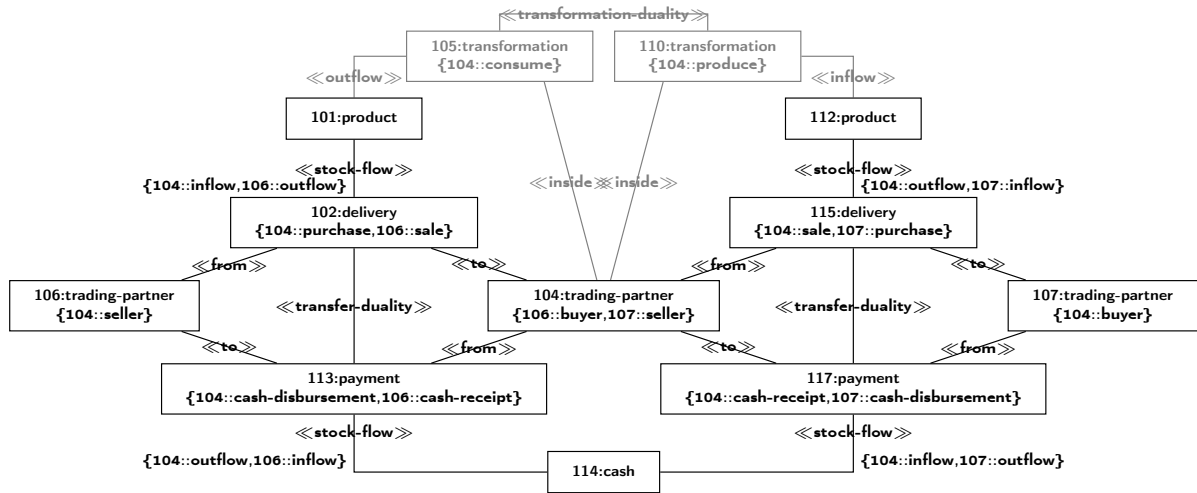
≪transformation-duality≫

105:transformation
{104::consume}

110:transformation
{104::produce}

≪outflow≫

≪inflow≫

101:product

112:product

≪stock-flow≫
{104::inflow,106::outflow}

≪inside≫≪inside≫

≪stock-flow≫
{104::outflow,107::inflow}

102:delivery
{104::purchase,106::sale}

115:delivery
{104::sale,107::purchase}

≪from≫

≪to≫

≪from≫

≪to≫

106:trading-partner
{104::seller}

≪transfer-duality≫

104:trading-partner
{106::buyer,107::seller}

≪transfer-duality≫

107:trading-partner
{104::buyer}

≪to≫

≪from≫

≪to≫

≪from≫

113:payment
{104::cash-disbursement,106::cash-receipt}

117:payment
{104::cash-receipt,107::cash-disbursement}

≪stock-flow≫

≪stock-flow≫

{104::outflow,106::inflow}

114:cash

{104::inflow,107::outflow}